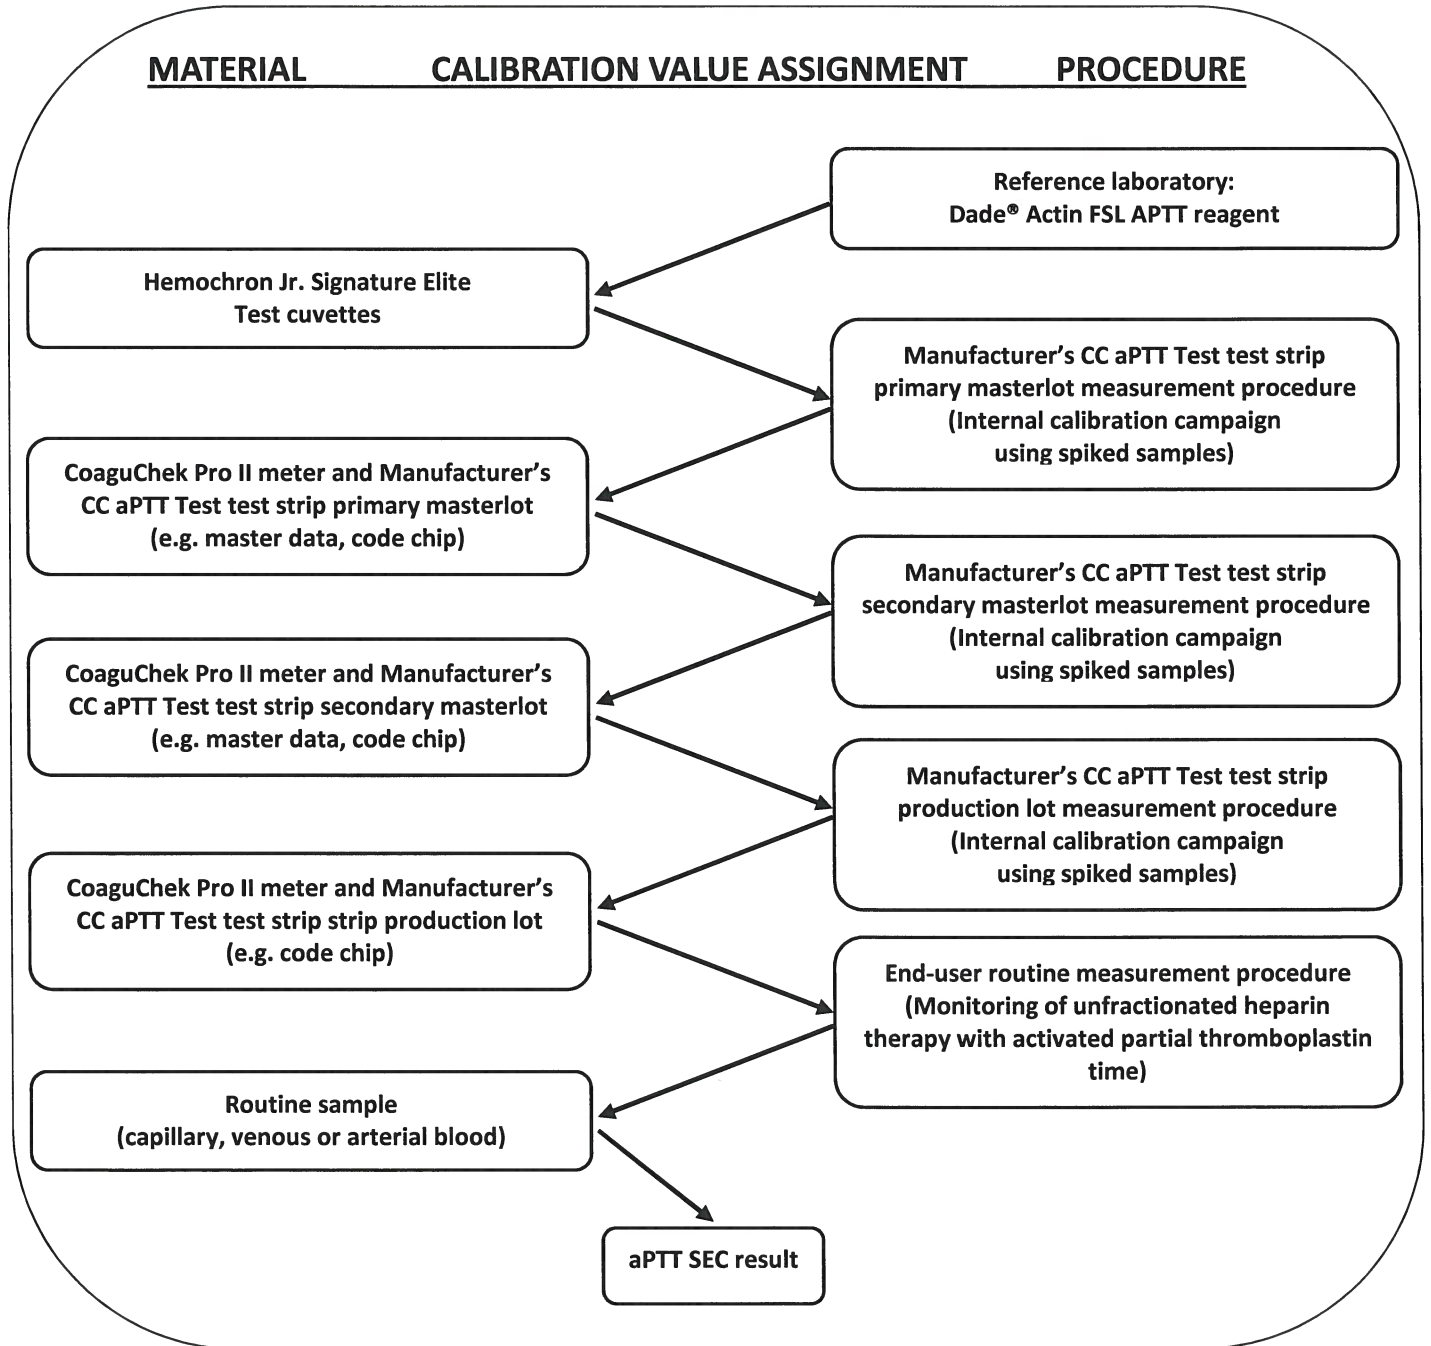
MATERIAL CALIBRATION VALUE ASSIGNMENT PROCEDURE

Reference laboratory:
Dade® Actin FSL APTT reagent

Hemochron Jr. Signature Elite
Test cuvettes

Manufacturer's CC aPTT Test test strip primary masterlot measurement procedure (Internal calibration campaign using spiked samples)

CoaguChek Pro II meter and Manufacturer's CC aPTT Test test strip primary masterlot (e.g. master data, code chip)

Manufacturer's CC aPTT Test test strip secondary masterlot measurement procedure (Internal calibration campaign using spiked samples)

CoaguChek Pro II meter and Manufacturer's CC aPTT Test test strip secondary masterlot (e.g. master data, code chip)

Manufacturer's CC aPTT Test test strip production lot measurement procedure (Internal calibration campaign using spiked samples)

CoaguChek Pro II meter and Manufacturer's CC aPTT Test test strip strip production lot (e.g. code chip)

End-user routine measurement procedure (Monitoring of unfractionated heparin therapy with activated partial thromboplastin time)

Routine sample
(capillary, venous or arterial blood)

aPTT SEC result